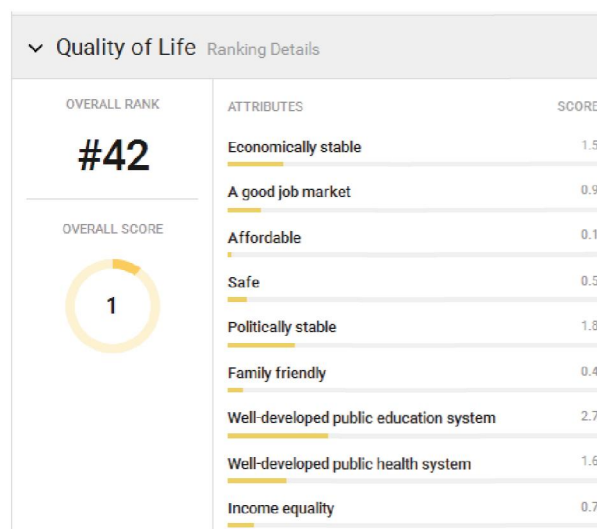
Quality of Life Ranking Details

OVERALL RANK

#42

OVERALL SCORE

1

| ATTRIBUTES | SCORE |
|---|---|
| Economically stable | 1.5 |
| A good job market | 0.9 |
| Affordable | 0.1 |
| Safe | 0.5 |
| Politically stable | 1.8 |
| Family friendly | 0.4 |
| Well-developed public education system | 2.7 |
| Well-developed public health system | 1.6 |
| Income equality | 0.7 |